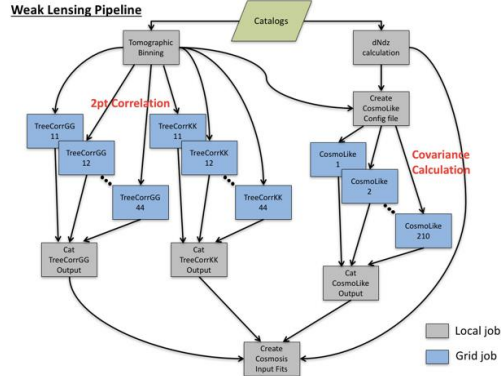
Weak Lensing Pipeline

Catalogs

Tomographic Binning

dNdz calculation

2pt Correlation

TreeCorrGG 11

TreeCorrGG 12

TreeCorrGG 44

TreeCorrKK 11

TreeCorrKK 12

TreeCorrKK 44

Create CosmoLike Config file

Covariance Calculation

CosmoLike 1

CosmoLike 2

CosmoLike 210

Cat TreeCorrGG Output

Cat TreeCorrKK Output

Cat CosmoLike Output

Create Cosmosis Input Fits

Local job

Grid job